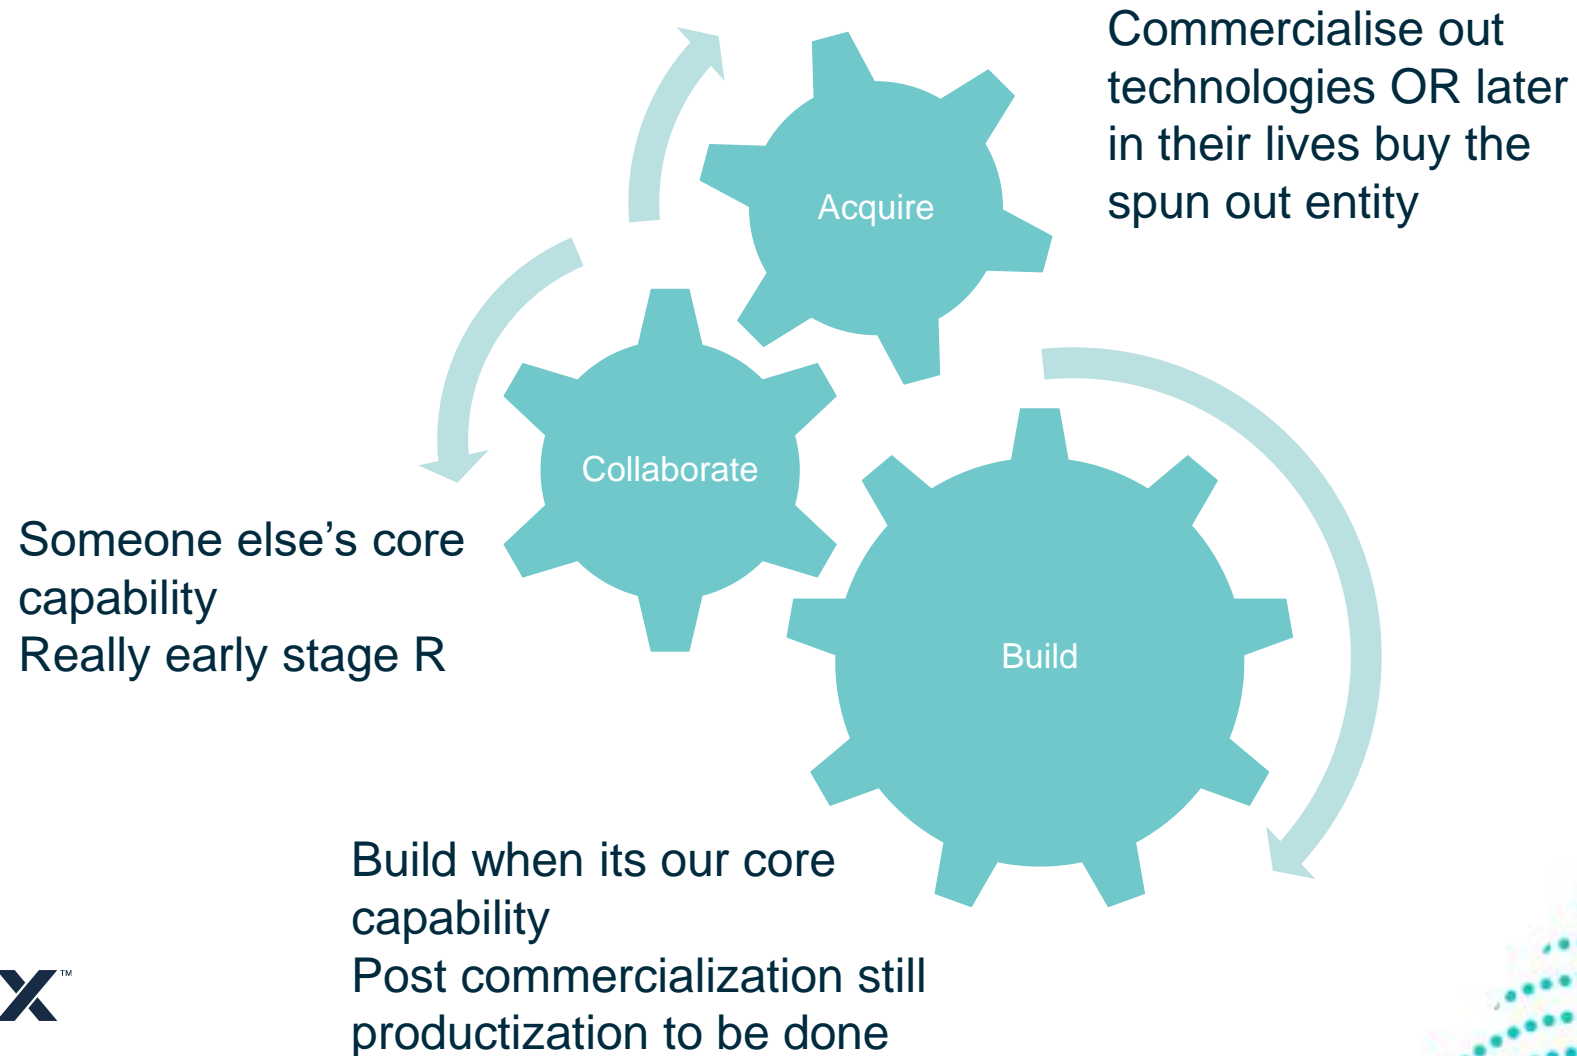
Commercialise out technologies OR later in their lives buy the spun out entity

Acquire

Collaborate

Build

Someone else’s core capability
Really early stage R

Build when its our core capability
Post commercialization still productization to be done

™